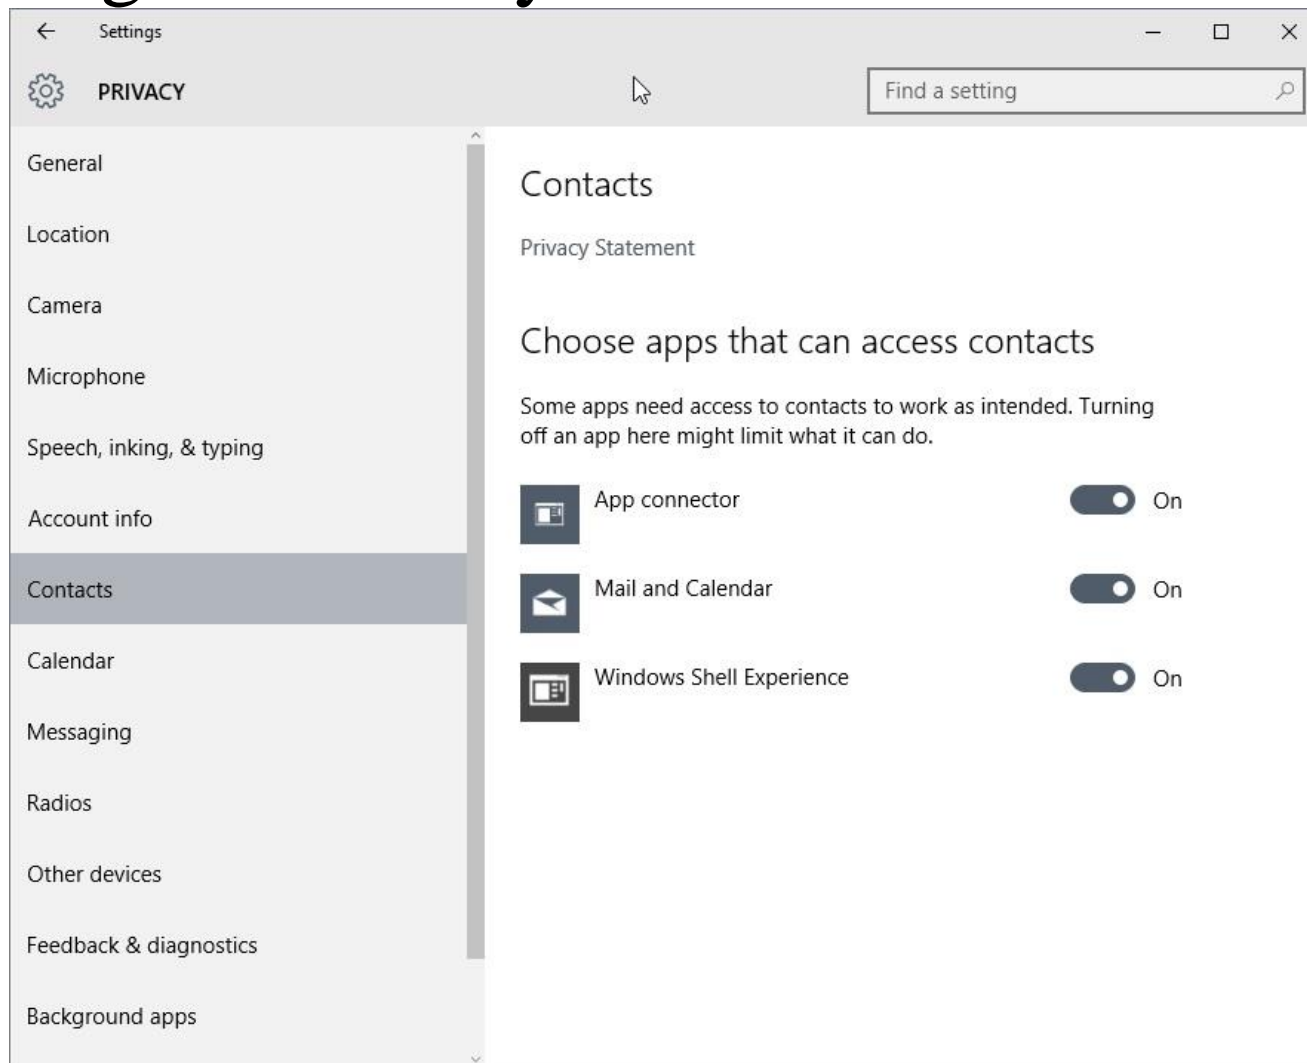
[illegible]

Settings

PRIVACY

Find a setting

General

Location

Camera

Microphone

Speech, inking, & typing

Account info

Contacts

Calendar

Messaging

Radios

Other devices

Feedback & diagnostics

Background apps

Contacts

Privacy Statement

Choose apps that can access contacts

Some apps need access to contacts to work as intended. Turning off an app here might limit what it can do.

App connector On

Mail and Calendar On

Windows Shell Experience On